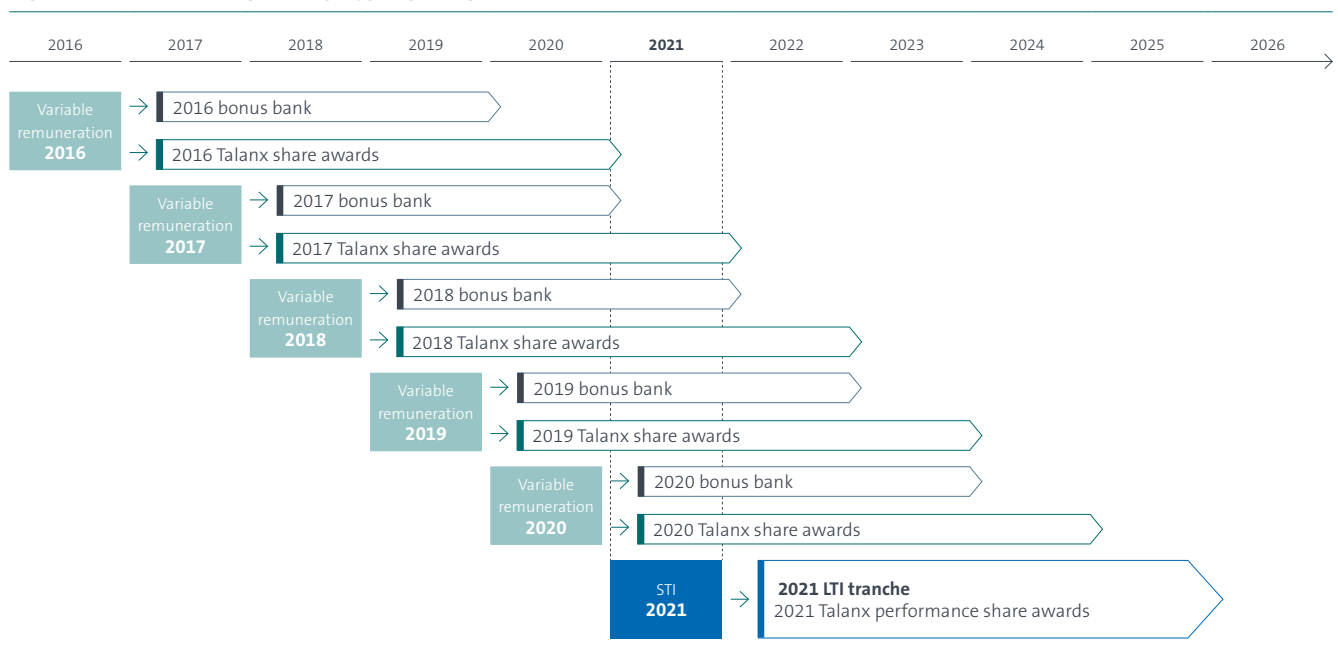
2016 2017 2018 2019 2020 2021 2022 2023 2024 2025 2026

Variable remuneration 2016

2016 bonus bank

2016 Talanx share awards

Variable remuneration 2017

2017 bonus bank

2017 Talanx share awards

Variable remuneration 2018

2018 bonus bank

2018 Talanx share awards

Variable remuneration 2019

2019 bonus bank

2019 Talanx share awards

Variable remuneration 2020

2020 bonus bank

2020 Talanx share awards

STI 2021

2021 LTI tranche
2021 Talanx performance share awards